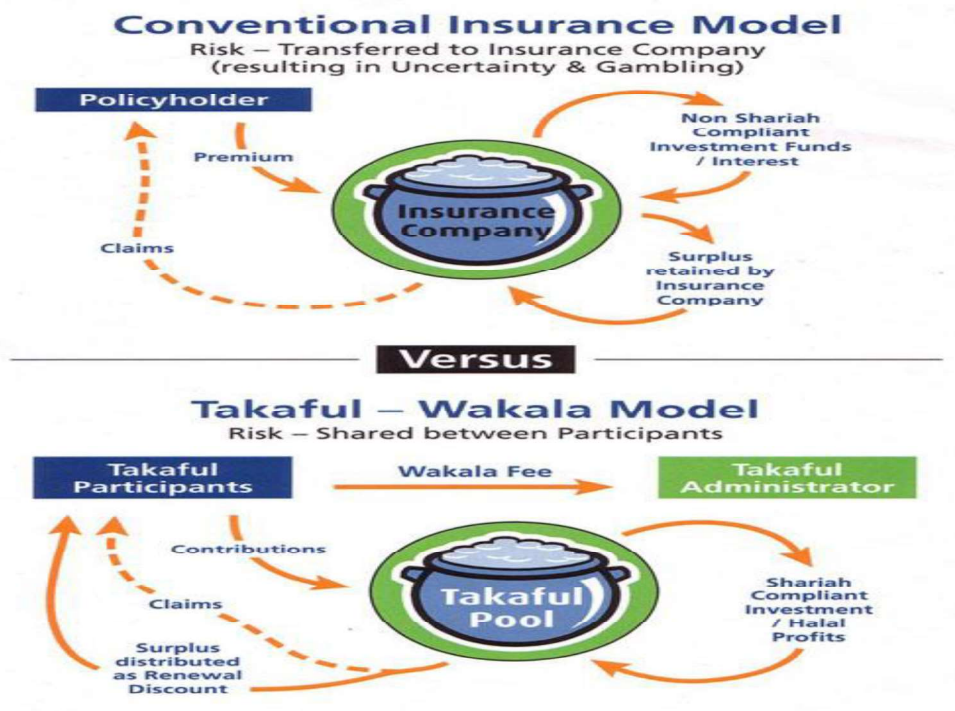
Conventional Insurance Model
Risk – Transferred to Insurance Company
(resulting in Uncertainty & Gambling)

Policyholder

Premium

Claims

Insurance Company

Non Shariah Compliant Investment Funds / Interest

Surplus retained by Insurance Company

Versus

Takaful – Wakala Model
Risk – Shared between Participants

Takaful Participants

Wakala Fee

Takaful Administrator

Contributions

Claims

Takaful Pool

Shariah Compliant Investment / Halal Profits

Surplus distributed as Renewal Discount